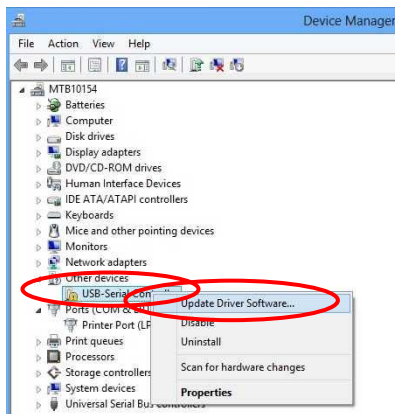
Device Manager

File Action View Help

MTB10154
Batteries
Computer
Disk drives
Display adapters
DVD/CD-ROM drives
Human Interface Devices
IDE ATA/ATAPI controllers
Keyboards
Mice and other pointing devices
Monitors
Network adapters
Other devices
USB-Serial Con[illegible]
Ports (COM & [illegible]
Printer Port (LP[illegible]
Print queues
Processors
Storage controllers
System devices
Universal Serial Bus controllers

Update Driver Software...
Disable
Uninstall
Scan for hardware changes
Properties